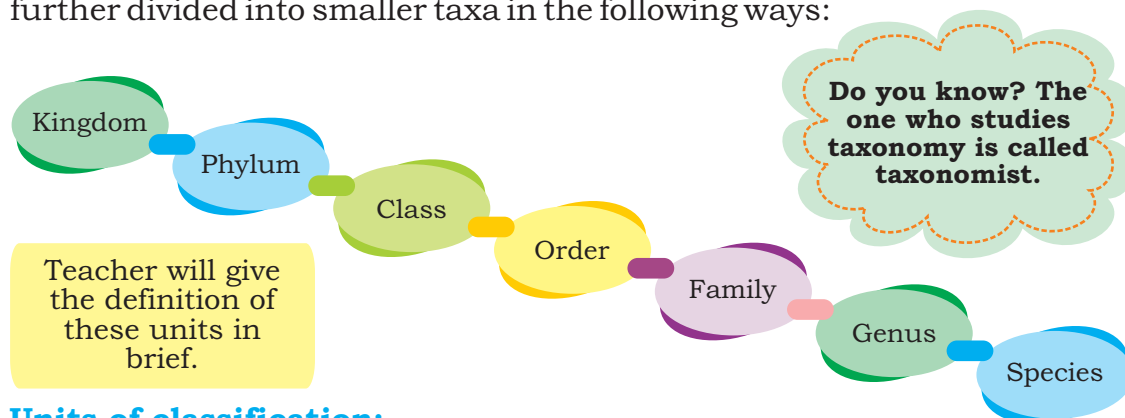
further divided into smaller taxa in the following ways:

Kingdom
Phylum
Class
Order
Family
Genus
Species

Do you know? The one who studies taxonomy is called taxonomist.

Teacher will give the definition of these units in brief.

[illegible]